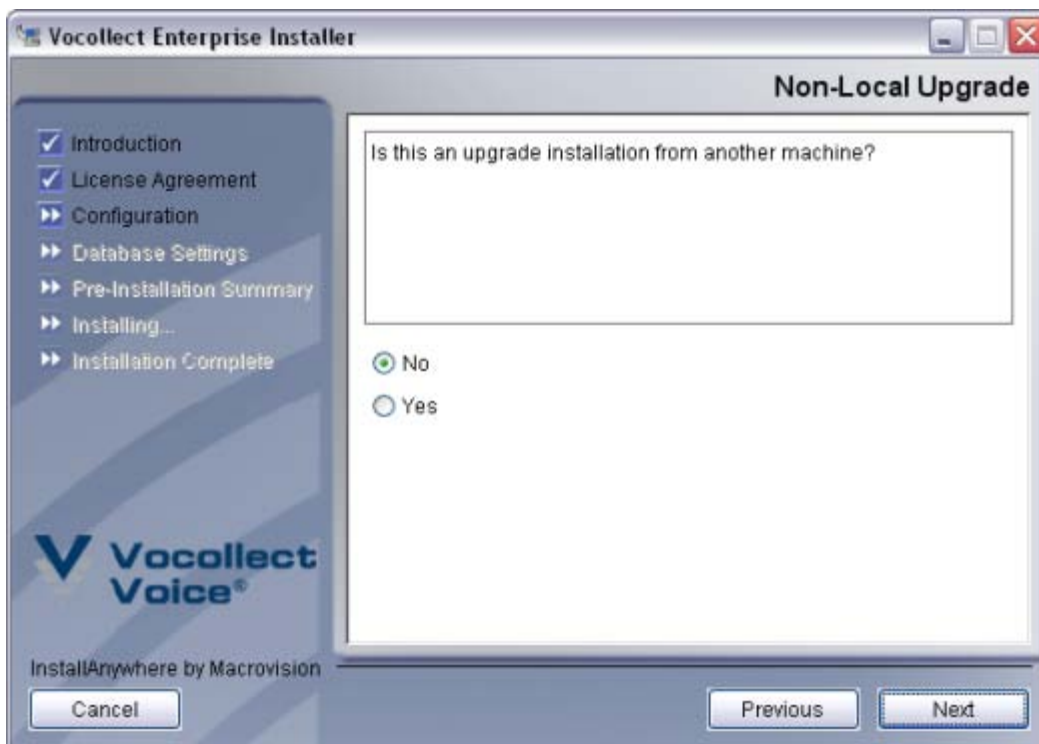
Vocollect Enterprise Installer

Non-Local Upgrade

Introduction
License Agreement
Configuration
Database Settings
Pre-Installation Summary
Installing...
Installation Complete

Is this an upgrade installation from another machine?

No
Yes

Vocollect Voice®

InstallAnywhere by Macrovision

Cancel

Previous

Next